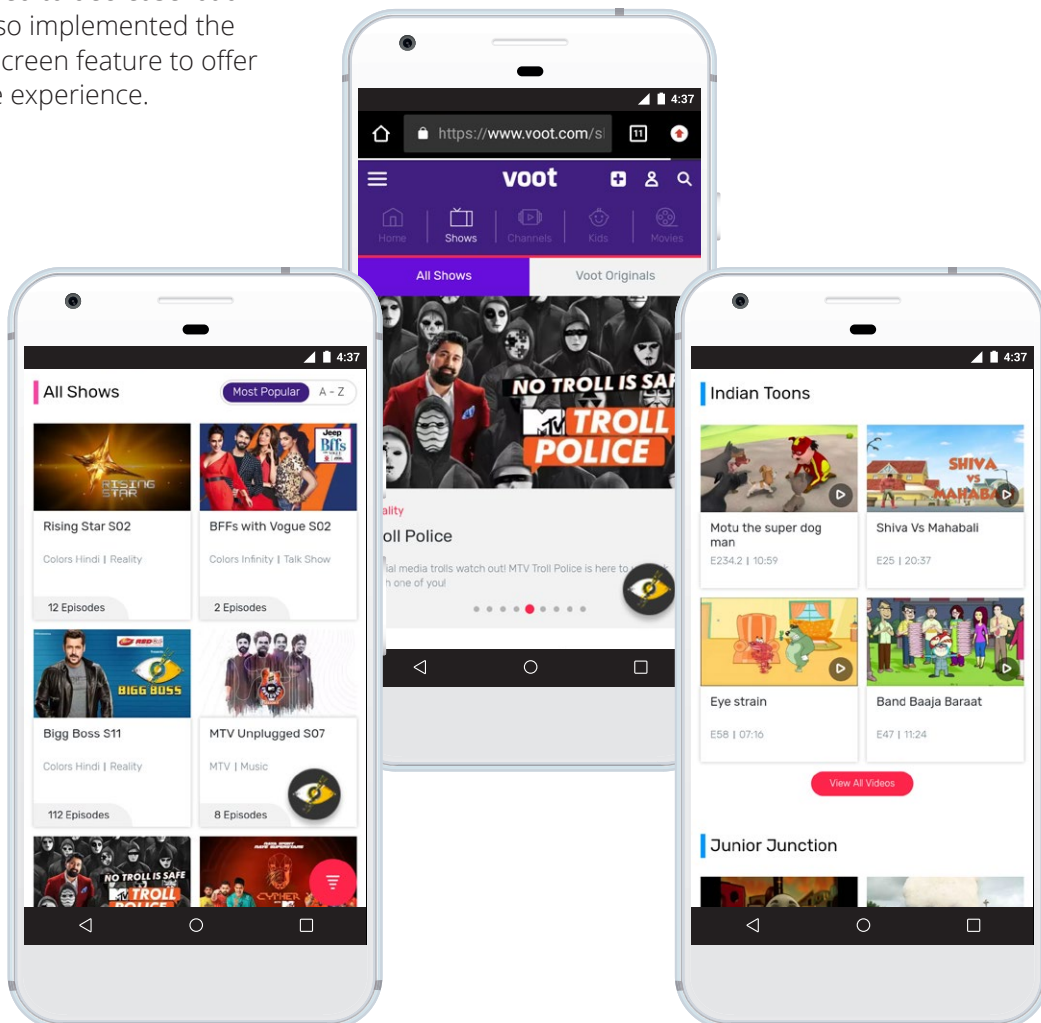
so implemented the
creen feature to offer
e experience.

4:37
https://www.voot.com/s
11
voot
Home Shows Channels Kids Movies
All Shows Voot Originals
NO TROLL IS SAF
TROLL POLICE
ality
oll Police
ial media trolls watch out! MTV Troll Police is here to
h one of you!

4:37
All Shows
Most Popular A - Z
RISING STAR
Rising Star S02
Colors Hindi | Reality
12 Episodes
BFFs with Vogue S02
Colors Infinity | Talk Show
2 Episodes
BIGG BOSS
Bigg Boss S11
Colors Hindi | Reality
112 Episodes
MTV Unplugged S07
MTV | Music
8 Episodes
NO TROLL IS SAFE
TROLL

4:37
Indian Toons
Motu the super dog man
E234.2 | 10:59
SHIVA VS MAHABA
Shiva Vs Mahabali
E25 | 20:37
Eye strain
E58 | 07:16
Band Baaja Baraat
E47 | 11:24
View All Videos
Junior Junction